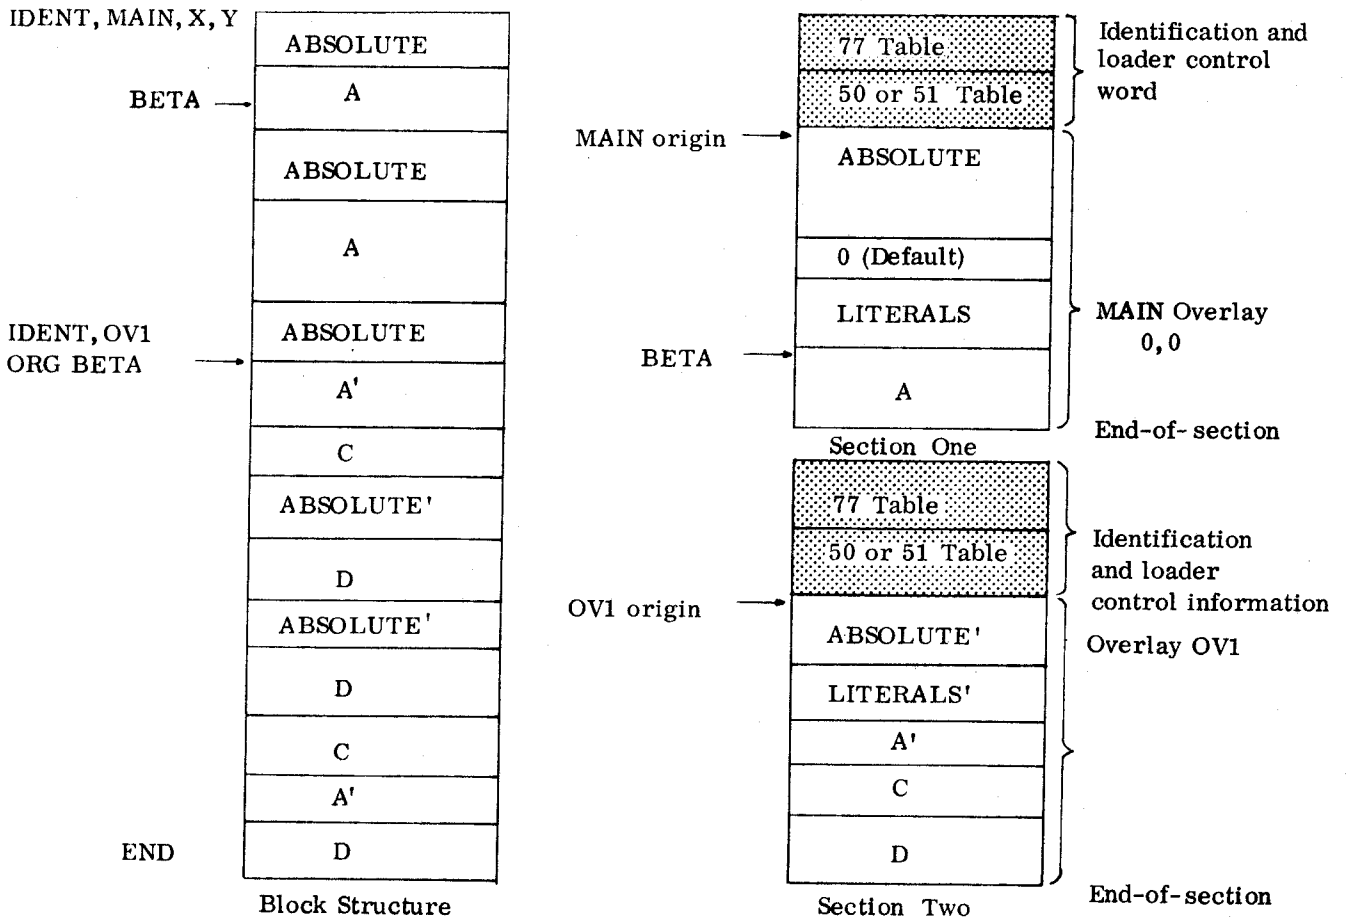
IDENT, MAIN, X, Y

ABSOLUTE

BETA

A

ABSOLUTE

A

IDENT, OV1
ORG BETA

ABSOLUTE

A'

C

ABSOLUTE'

D

ABSOLUTE'

D

C

A'

END

D

Block Structure

77 Table

50 or 51 Table

Identification and loader control word

MAIN origin

ABSOLUTE

0 (Default)

LITERALS

MAIN Overlay 0, 0

BETA

A

End-of-section

Section One

77 Table

50 or 51 Table

Identification and loader control information

OV1 origin

ABSOLUTE'

Overlay OV1

LITERALS'

A'

C

D

End-of-section

Section Two